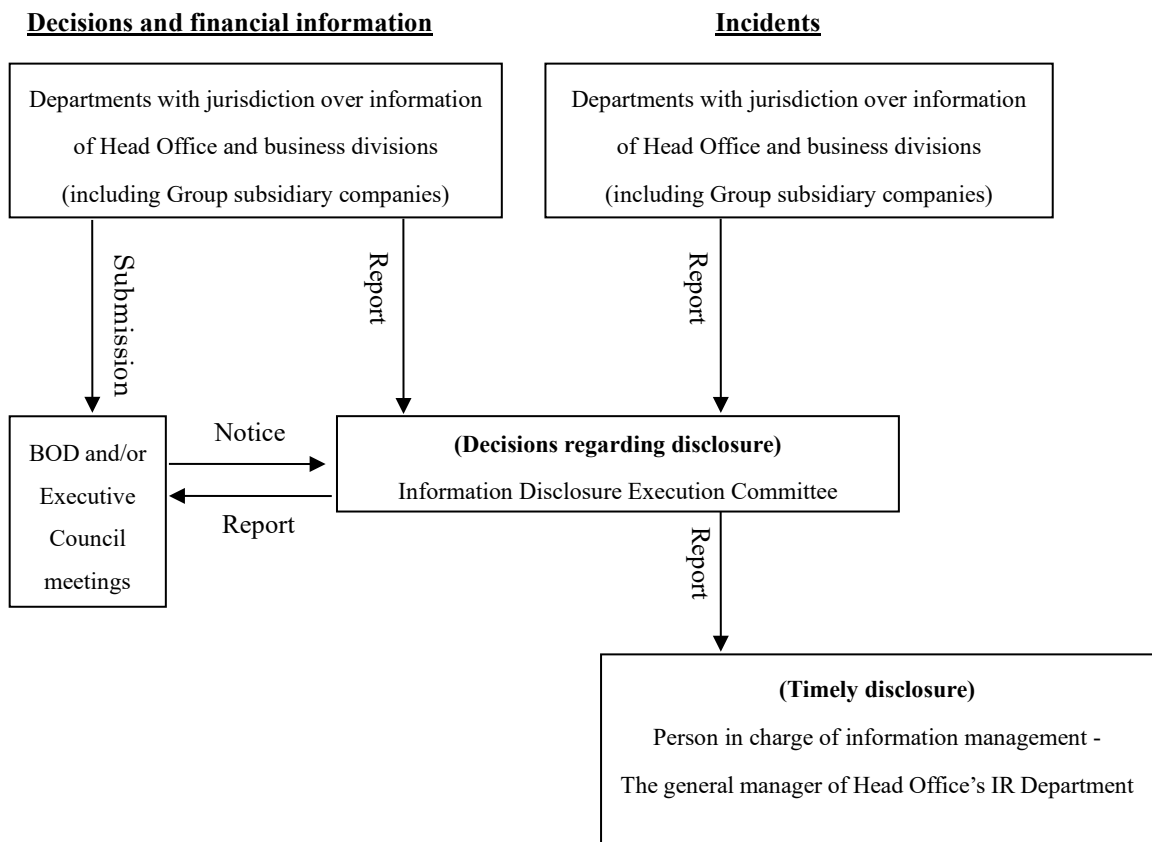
Decisions and financial information

Incidents

Departments with jurisdiction over information of Head Office and business divisions (including Group subsidiary companies)

Departments with jurisdiction over information of Head Office and business divisions (including Group subsidiary companies)

Submission

Report

Report

BOD and/or Executive Council meetings

Notice

Report

(Decisions regarding disclosure)
Information Disclosure Execution Committee

Report

(Timely disclosure)
Person in charge of information management -
The general manager of Head Office's IR Department